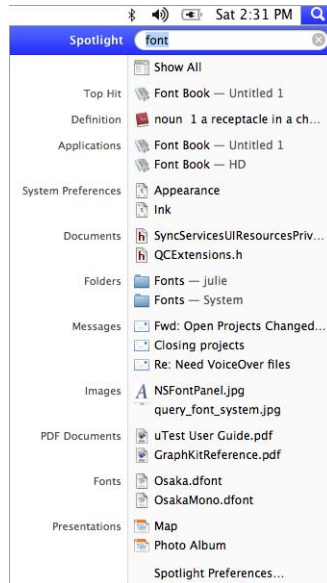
Sat 2:31 PM

Spotlight font

Show All

Top Hit Font Book — Untitled 1

Definition noun 1 a receptacle in a ch...

Applications Font Book — Untitled 1
Font Book — HD

System Preferences Appearance
Ink

Documents SyncServicesUIResourcesPriv...
QCExtensions.h

Folders Fonts — julie
Fonts — System

Messages Fwd: Open Projects Changed...
Closing projects
Re: Need VoiceOver files

Images NSFontPanel.jpg
query_font_system.jpg

PDF Documents uTest User Guide.pdf
GraphKitReference.pdf

Fonts Osaka.dfont
OsakaMono.dfont

Presentations Map
Photo Album

Spotlight Preferences...